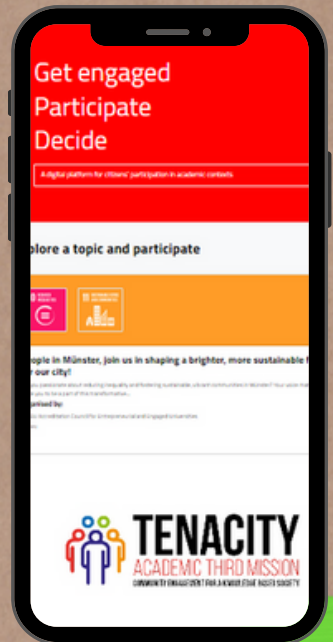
Get engaged
Participate
Decide

A digital platform for citizens' participation in academic contexts

plore a topic and participate

ople in Münster, join us in shaping a brighter, more sustainable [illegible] r our city!

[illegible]

TENACITY
ACADEMIC THIRD MISSION
COMMUNITY ENGAGEMENT FOR A KNOWLEDGE BASED SOCIETY